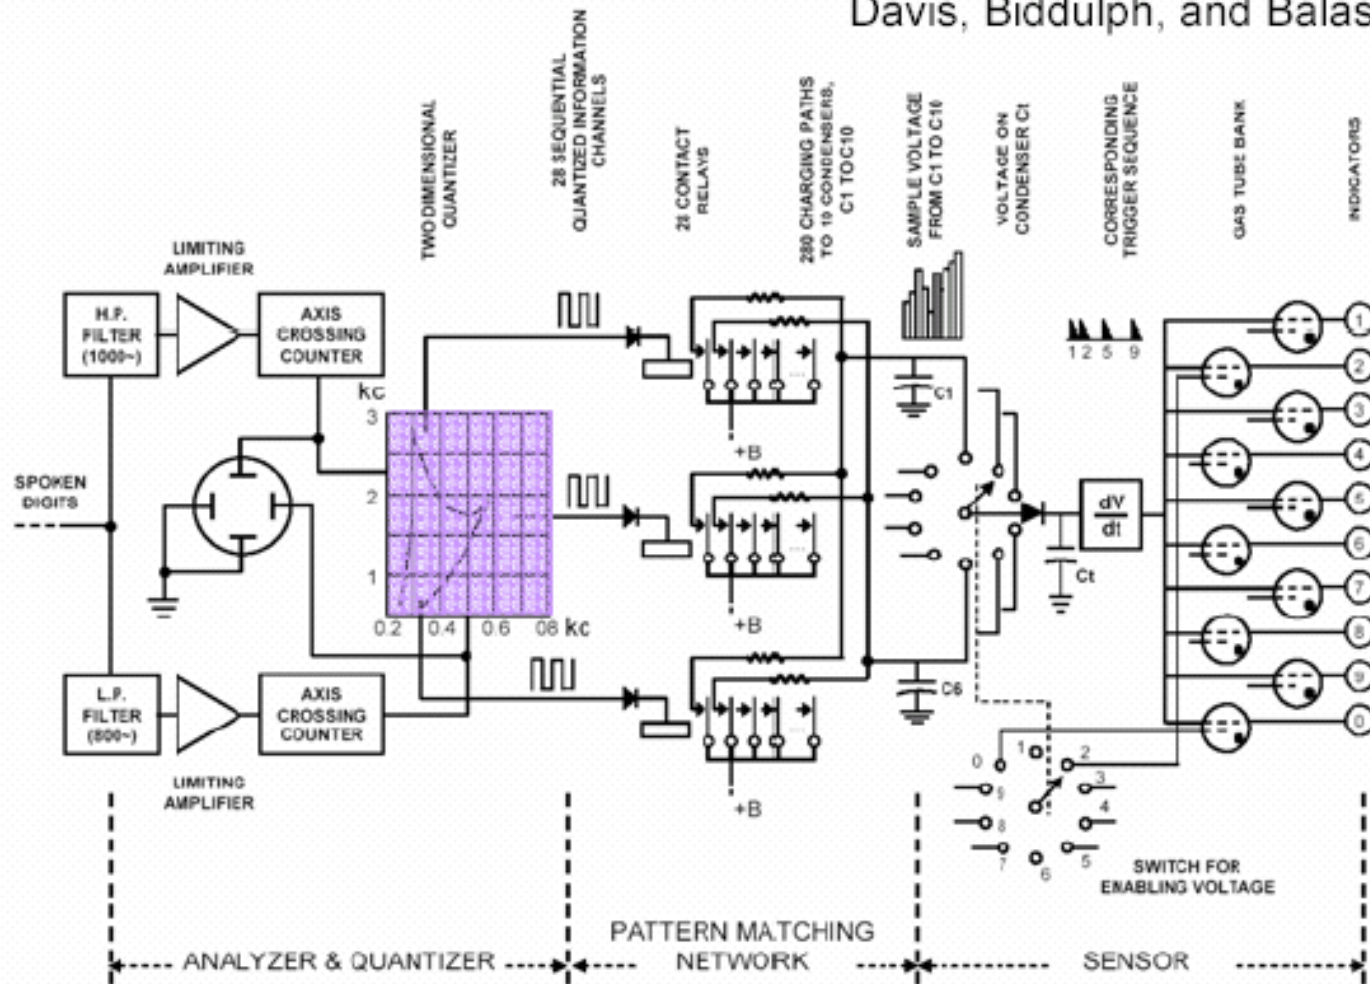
Davis, Biddulph, and Balas

TWO DIMENSIONAL QUANTIZER

28 SEQUENTIAL QUANTIZED INFORMATION CHANNELS

28 CONTACT RELAYS

280 CHARGING PATHS TO 10 CONDENSERS, C1 TO C10

SAMPLE VOLTAGE FROM C1 TO C10

VOLTAGE ON CONDENSER Ct

CORRESPONDING TRIGGER SEQUENCE

GAS TUBE BANK

INDICATORS

LIMITING AMPLIFIER

H.P. FILTER (1000~)

AXIS CROSSING COUNTER

kc

3

2

1

0.2 0.4 0.6 08 kc

SPOKEN DIGITS

L.P. FILTER (800~)

AXIS CROSSING COUNTER

LIMITING AMPLIFIER

+B

+B

+B

C1

C6

Ct

1 2 5 9

dV
dt

1
2
3
4
5
6
7
8
9
0

0 1 2 3 4 5 6 7 8 9

SWITCH FOR ENABLING VOLTAGE

ANALYZER & QUANTIZER

PATTERN MATCHING NETWORK

SENSOR